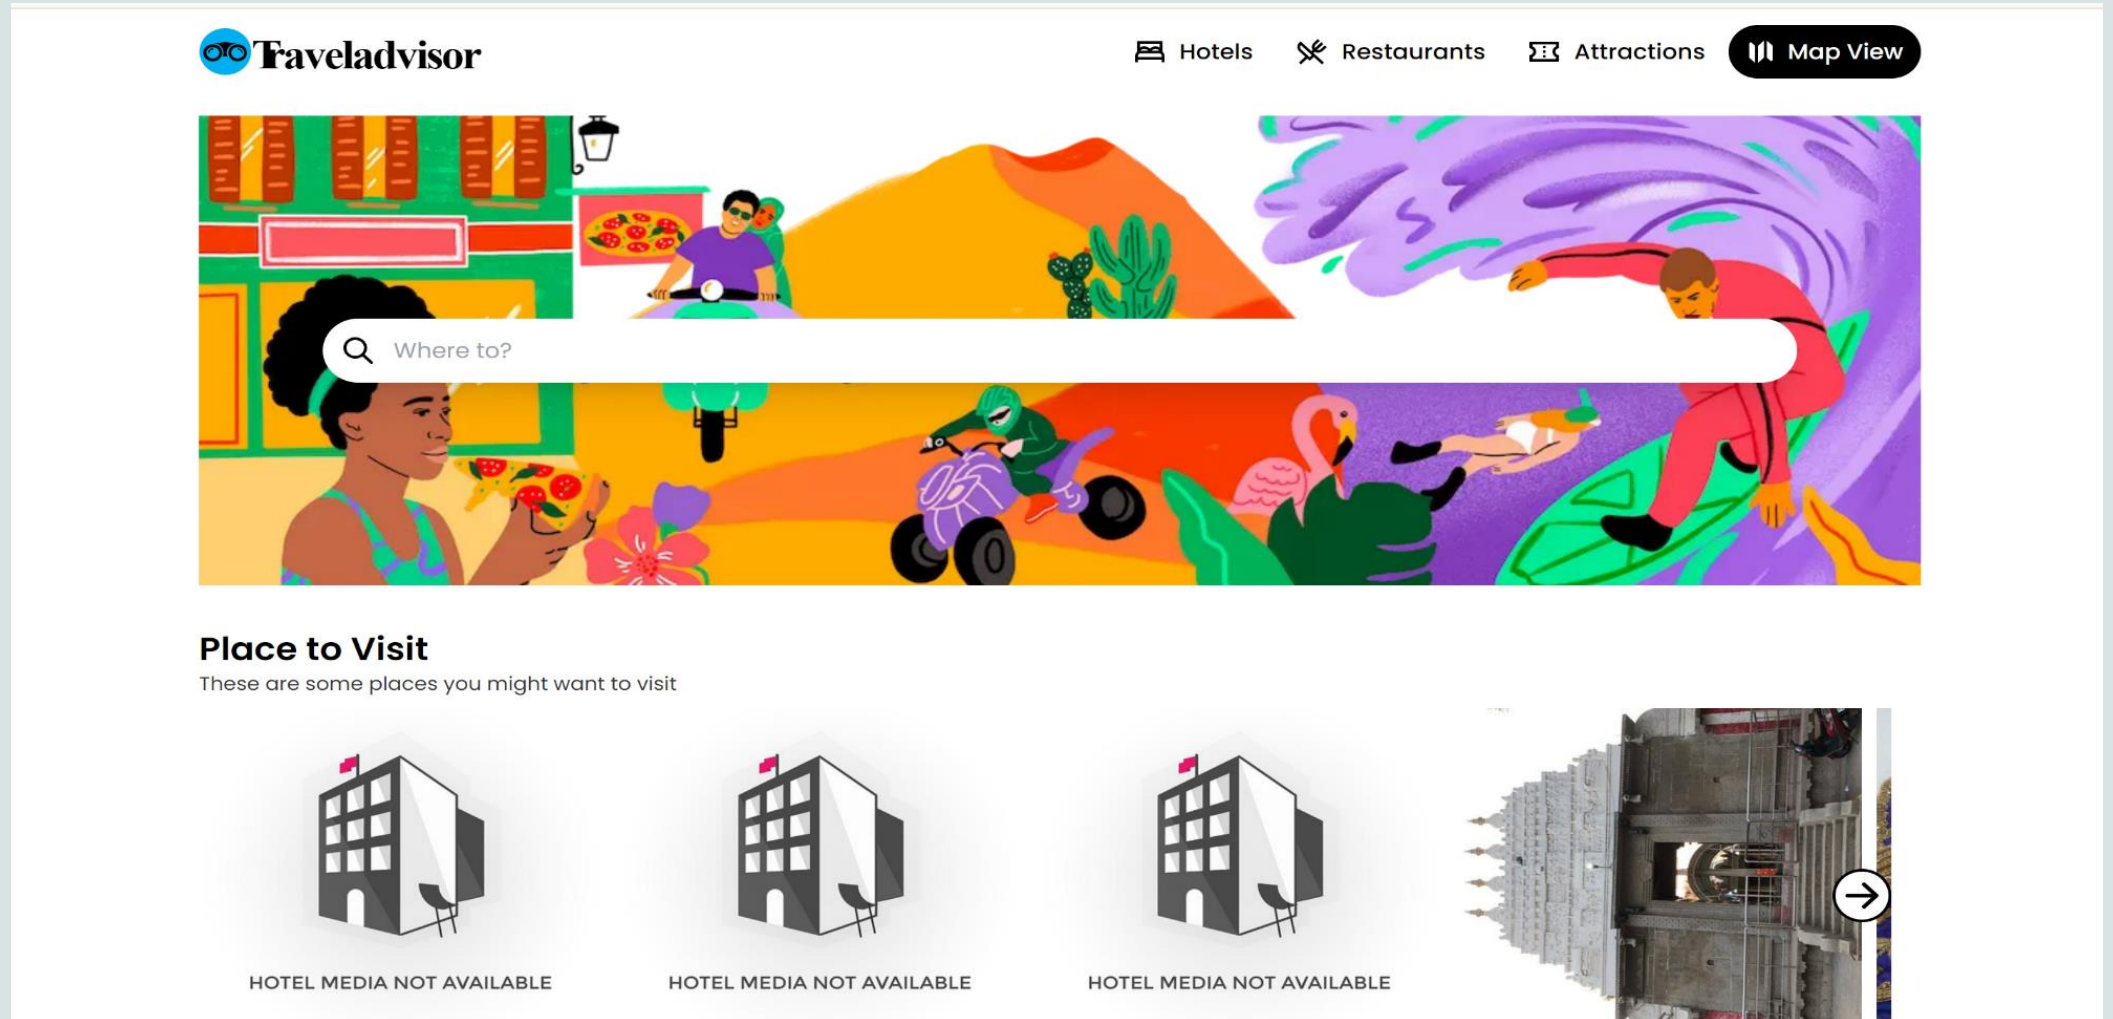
Traveladvisor

Hotels Restaurants Attractions Map View

Where to?

Place to Visit

These are some places you might want to visit

HOTEL MEDIA NOT AVAILABLE

HOTEL MEDIA NOT AVAILABLE

HOTEL MEDIA NOT AVAILABLE